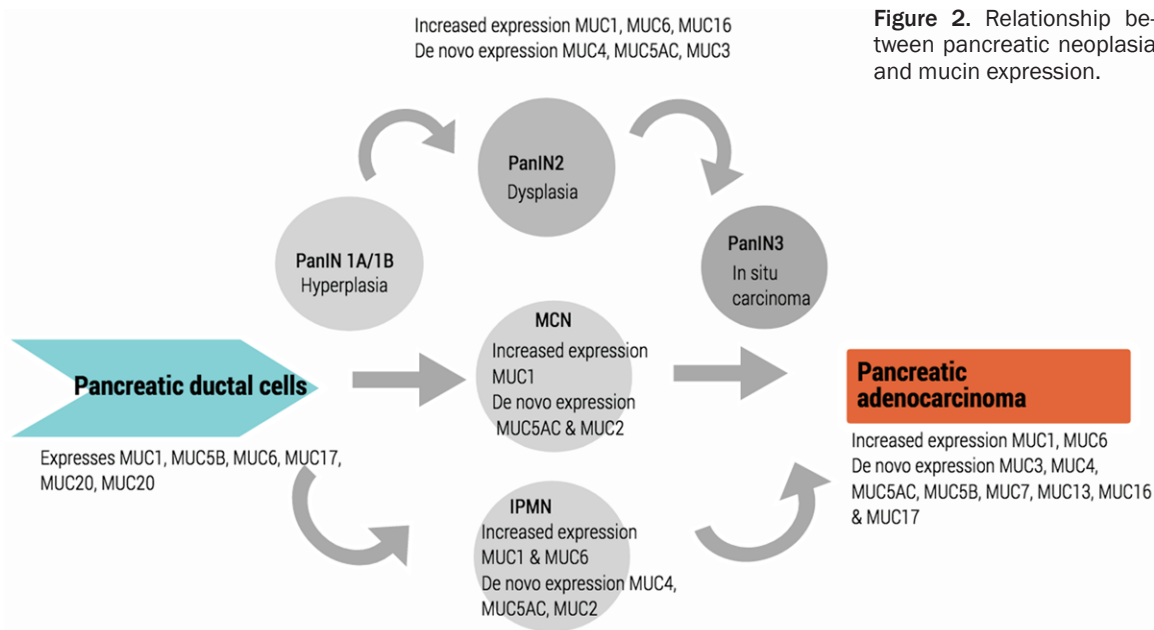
Figure 2. Relationship between pancreatic neoplasia and mucin expression.

Increased expression MUC1, MUC6, MUC16
De novo expression MUC4, MUC5AC, MUC3

PanIN2
Dysplasia

PanIN 1A/1B
Hyperplasia

PanIN3
In situ carcinoma

MCN
Increased expression MUC1
De novo expression MUC5AC & MUC2

Pancreatic ductal cells

Expresses MUC1, MUC5B, MUC6, MUC17, MUC20, MUC20

Pancreatic adenocarcinoma

Increased expression MUC1, MUC6
De novo expression MUC3, MUC4, MUC5AC, MUC5B, MUC7, MUC13, MUC16 & MUC17

IPMN
Increased expression MUC1 & MUC6
De novo expression MUC4, MUC5AC, MUC2